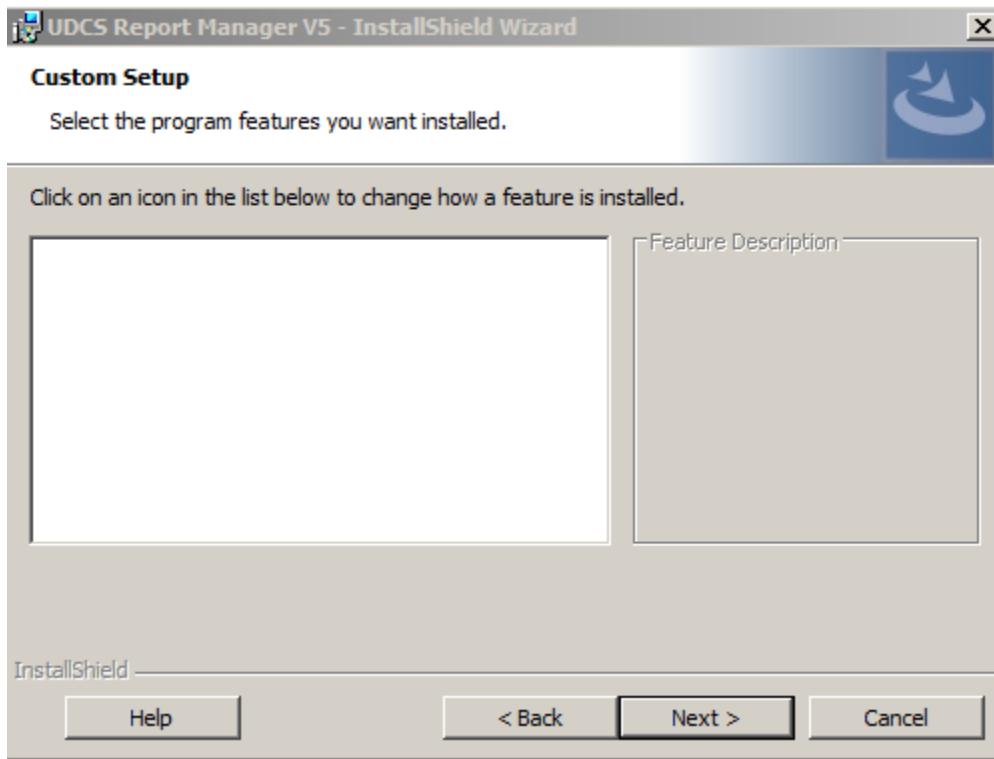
UDCS Report Manager V5 - InstallShield Wizard

Custom Setup

Select the program features you want installed.

Click on an icon in the list below to change how a feature is installed.

Feature Description

InstallShield

Help

< Back

Next >

Cancel